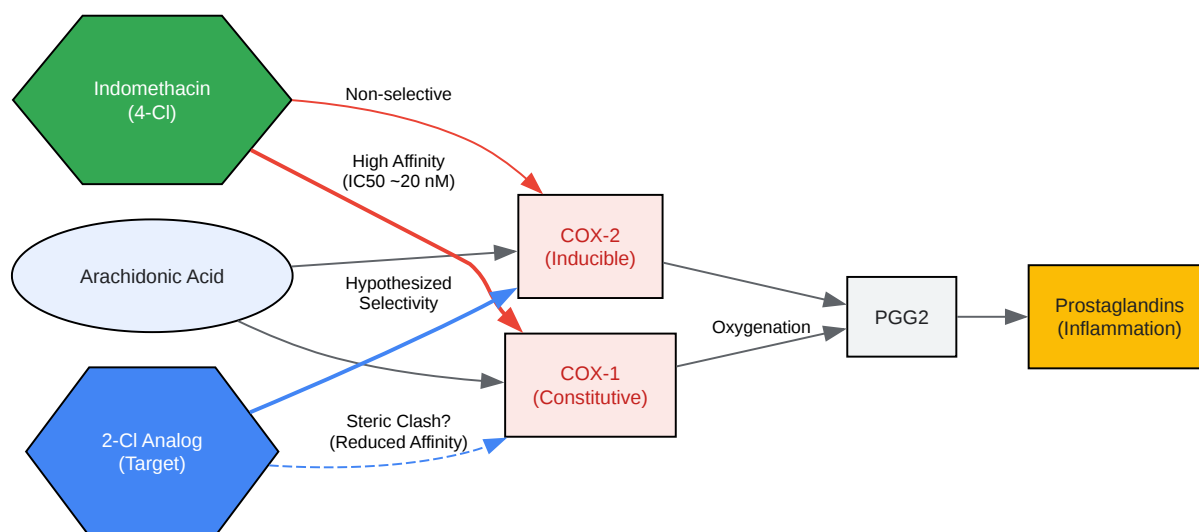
Indomethacin
(4-Cl)

Non-selective

High Affinity
(IC50 ~20 nM)

COX-2
(Inducible)

Arachidonic Acid

Hypothesized
Selectivity

PGG2

Prostaglandins
(Inflammation)

Oxygenation

COX-1
(Constitutive)

2-Cl Analog
(Target)

Steric Clash?
(Reduced Affinity)